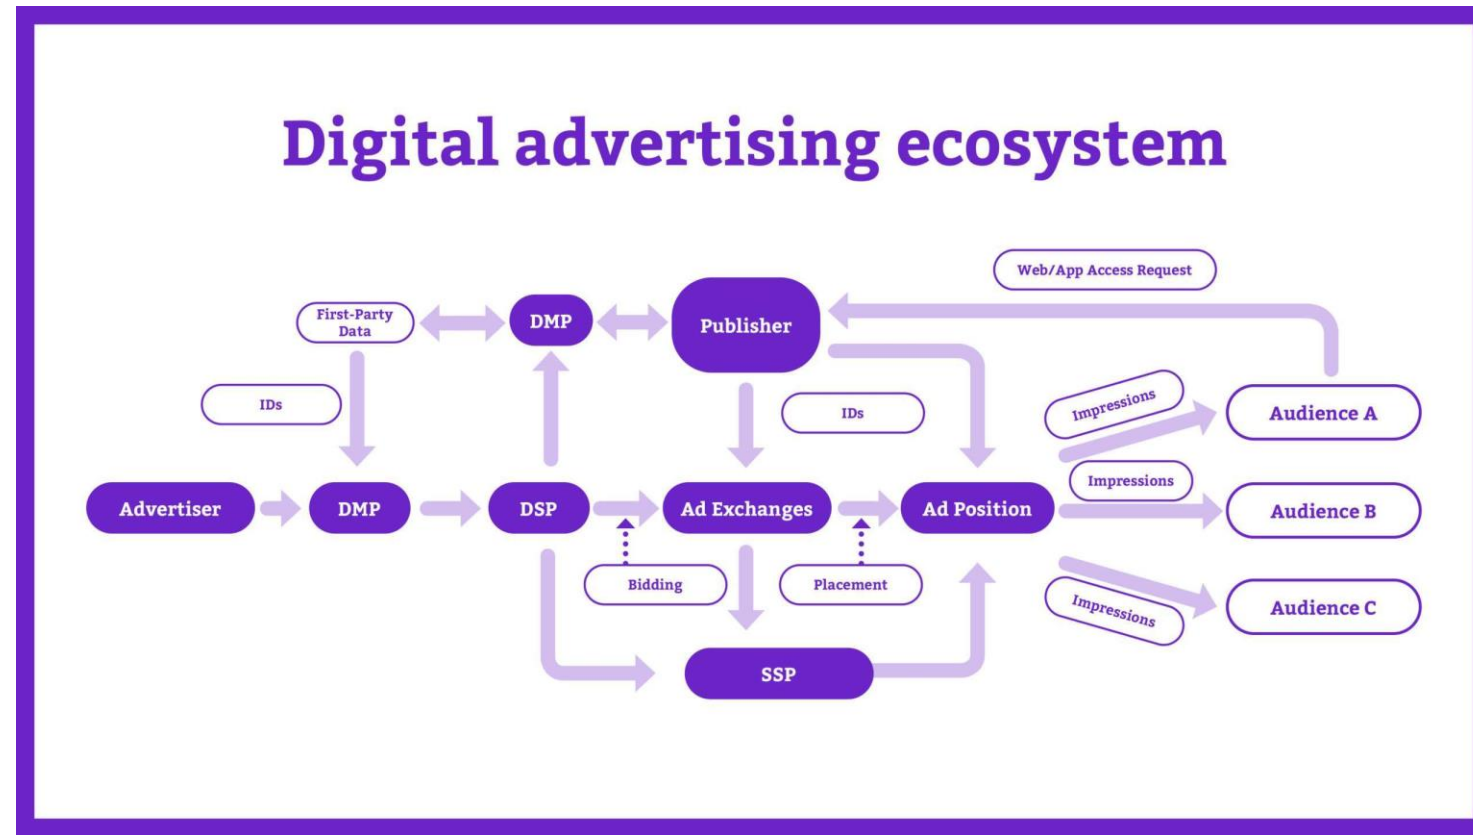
Digital advertising ecosystem

Web/App Access Request

First-Party Data

DMP

Publisher

IDs

IDs

Impressions

Audience A

Impressions

Advertiser

DMP

DSP

Ad Exchanges

Ad Position

Audience B

Bidding

Placement

Impressions

Audience C

SSP